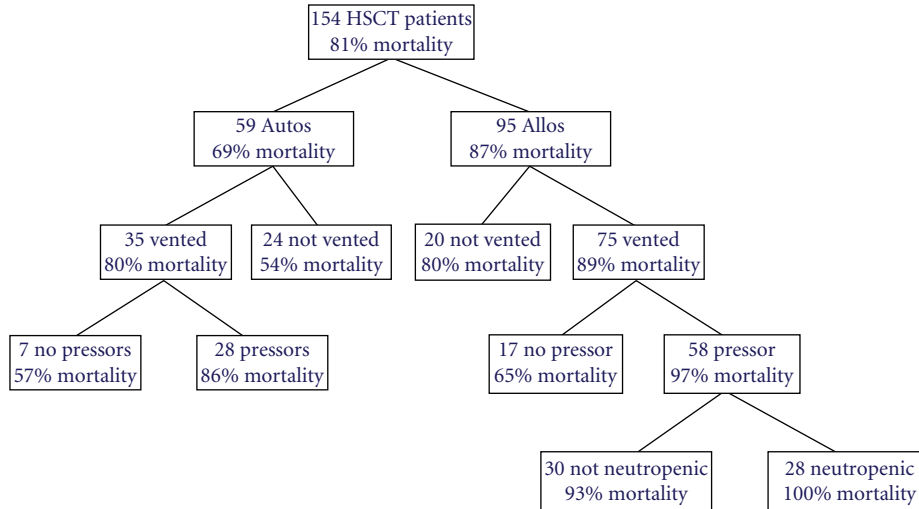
154 HSCT patients
81% mortality

59 Autos
69% mortality

95 Allos
87% mortality

35 vented
80% mortality

24 not vented
54% mortality

20 not vented
80% mortality

75 vented
89% mortality

7 no pressors
57% mortality

28 pressors
86% mortality

17 no pressor
65% mortality

58 pressor
97% mortality

30 not neutropenic
93% mortality

28 neutropenic
100% mortality